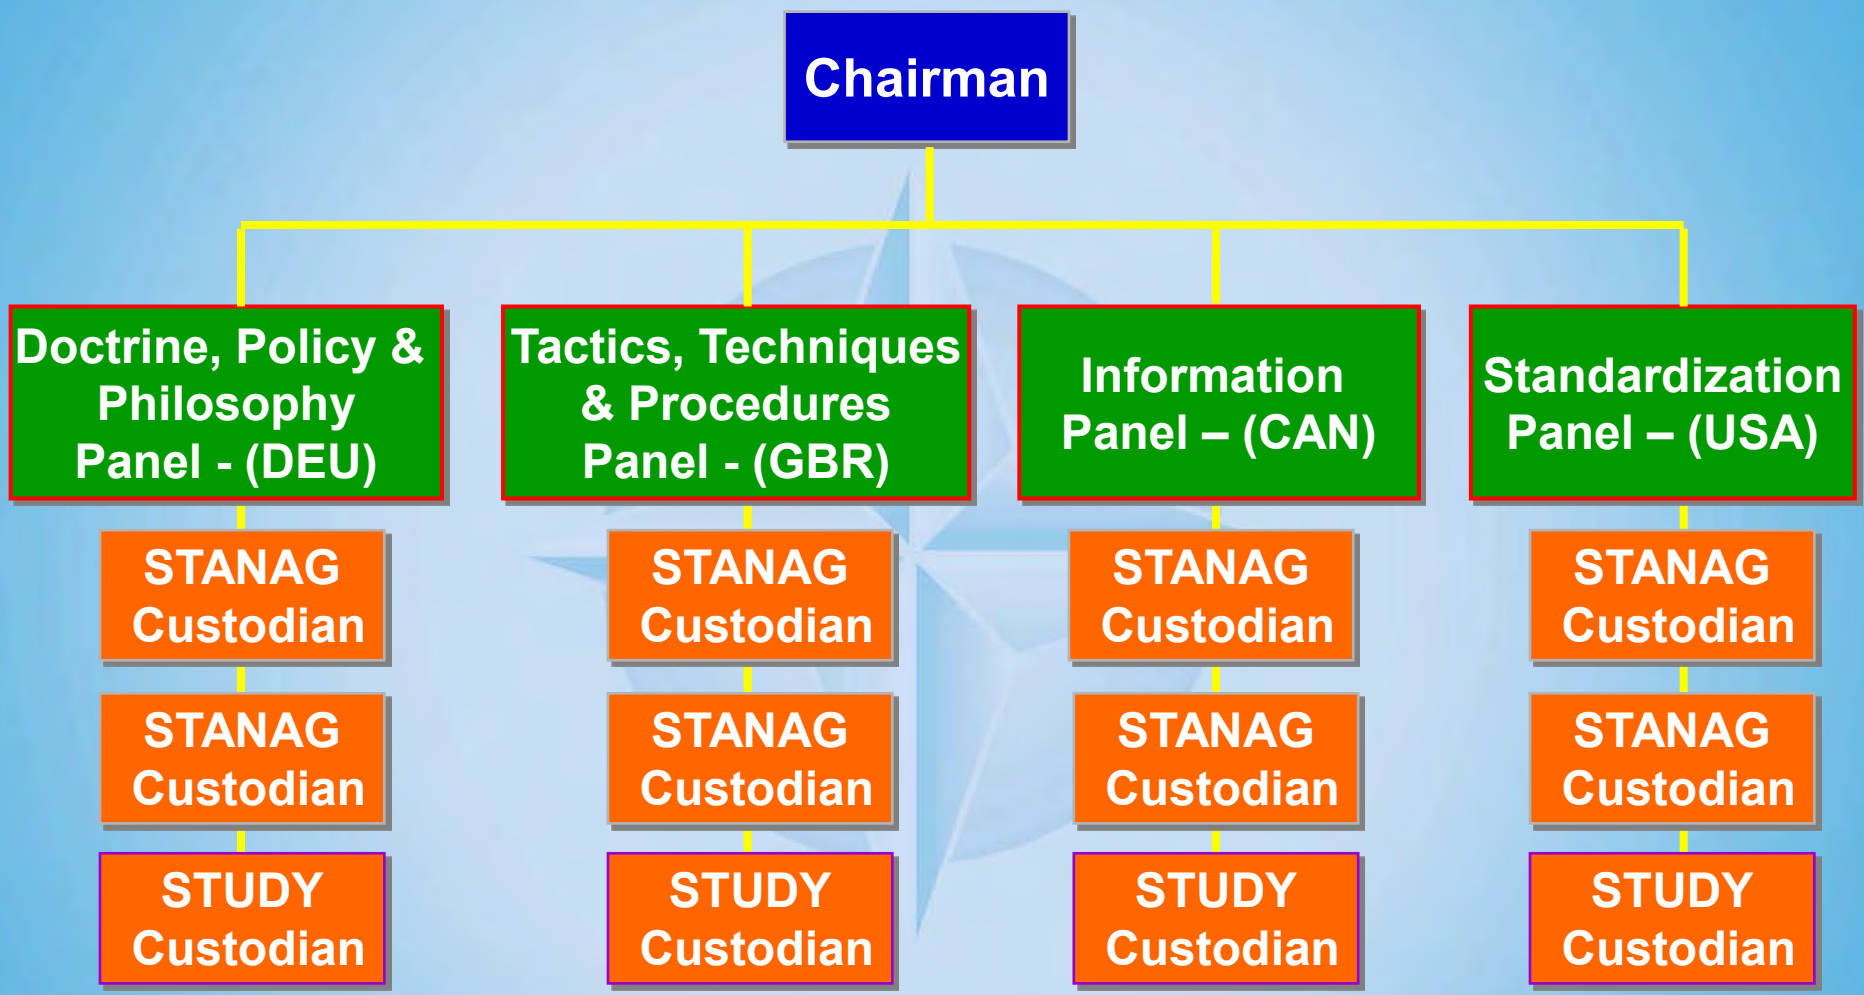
Chairman

Doctrine, Policy & Philosophy Panel - (DEU)

STANAG Custodian

STANAG Custodian

STUDY Custodian

Tactics, Techniques & Procedures Panel - (GBR)

STANAG Custodian

STANAG Custodian

STUDY Custodian

Information Panel – (CAN)

STANAG Custodian

STANAG Custodian

STUDY Custodian

Standardization Panel – (USA)

STANAG Custodian

STANAG Custodian

STUDY Custodian